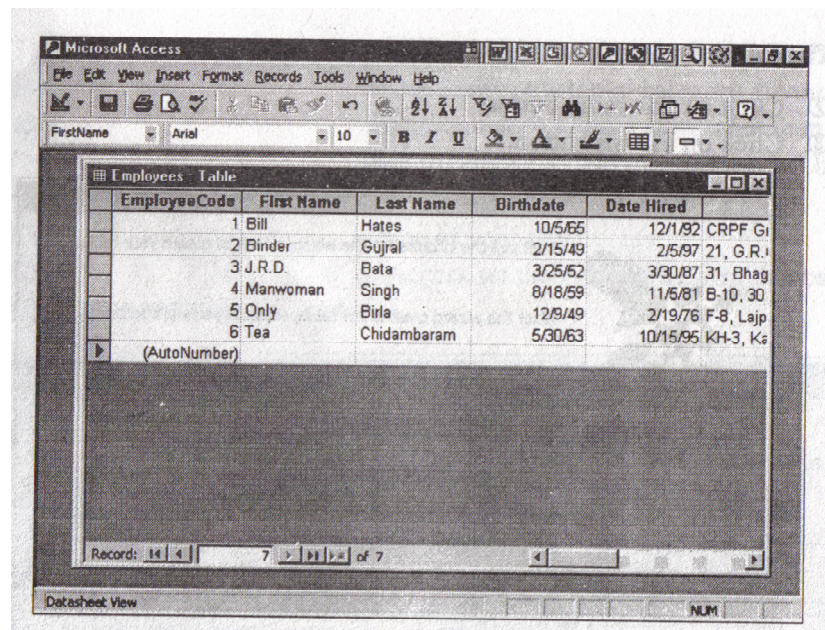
Microsoft Access

File Edit View Insert Format Records Tools Window Help

FirstName Arial 10 B I U

Employees : Table

| EmployeeCode | First Name | Last Name | Birthdate | Date Hired | |
|---|---|---|---|---|---|
| 1 | Bill | Hates | 10/5/65 | 12/1/92 | CRPF G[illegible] |
| 2 | Binder | Gujral | 2/15/49 | 2/5/97 | 21, G.R.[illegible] |
| 3 | J.R.D. | Bata | 3/25/52 | 3/30/87 | 31, Bhag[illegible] |
| 4 | Manwoman | Singh | 8/18/59 | 11/5/81 | B-10, 30 |
| 5 | Only | Birla | 12/9/49 | 2/19/76 | F-8, Lajp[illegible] |
| 6 | Tea | Chidambaram | 5/30/63 | 10/15/95 | KH-3, K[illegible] |
| (AutoNumber) | | | | | |

Record: 7 of 7

Datasheet View NUM